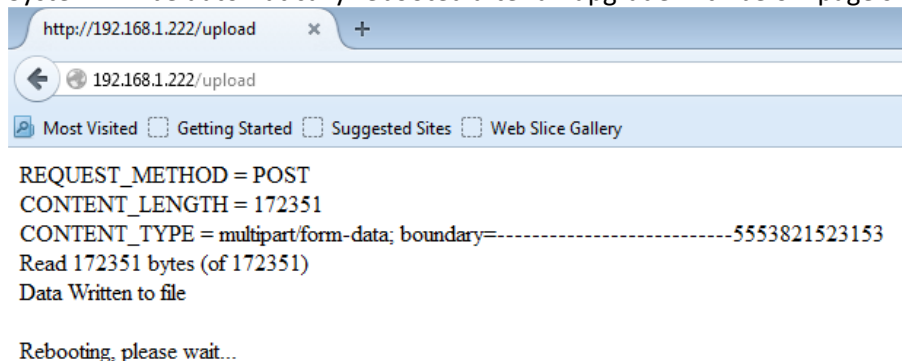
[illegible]

http://192.168.1.222/upload ×

192.168.1.222/upload

Most Visited Getting Started Suggested Sites Web Slice Gallery

REQUEST_METHOD = POST
CONTENT_LENGTH = 172351
CONTENT_TYPE = multipart/form-data; boundary=---------------------------5553821523153
Read 172351 bytes (of 172351)
Data Written to file

Rebooting, please wait...